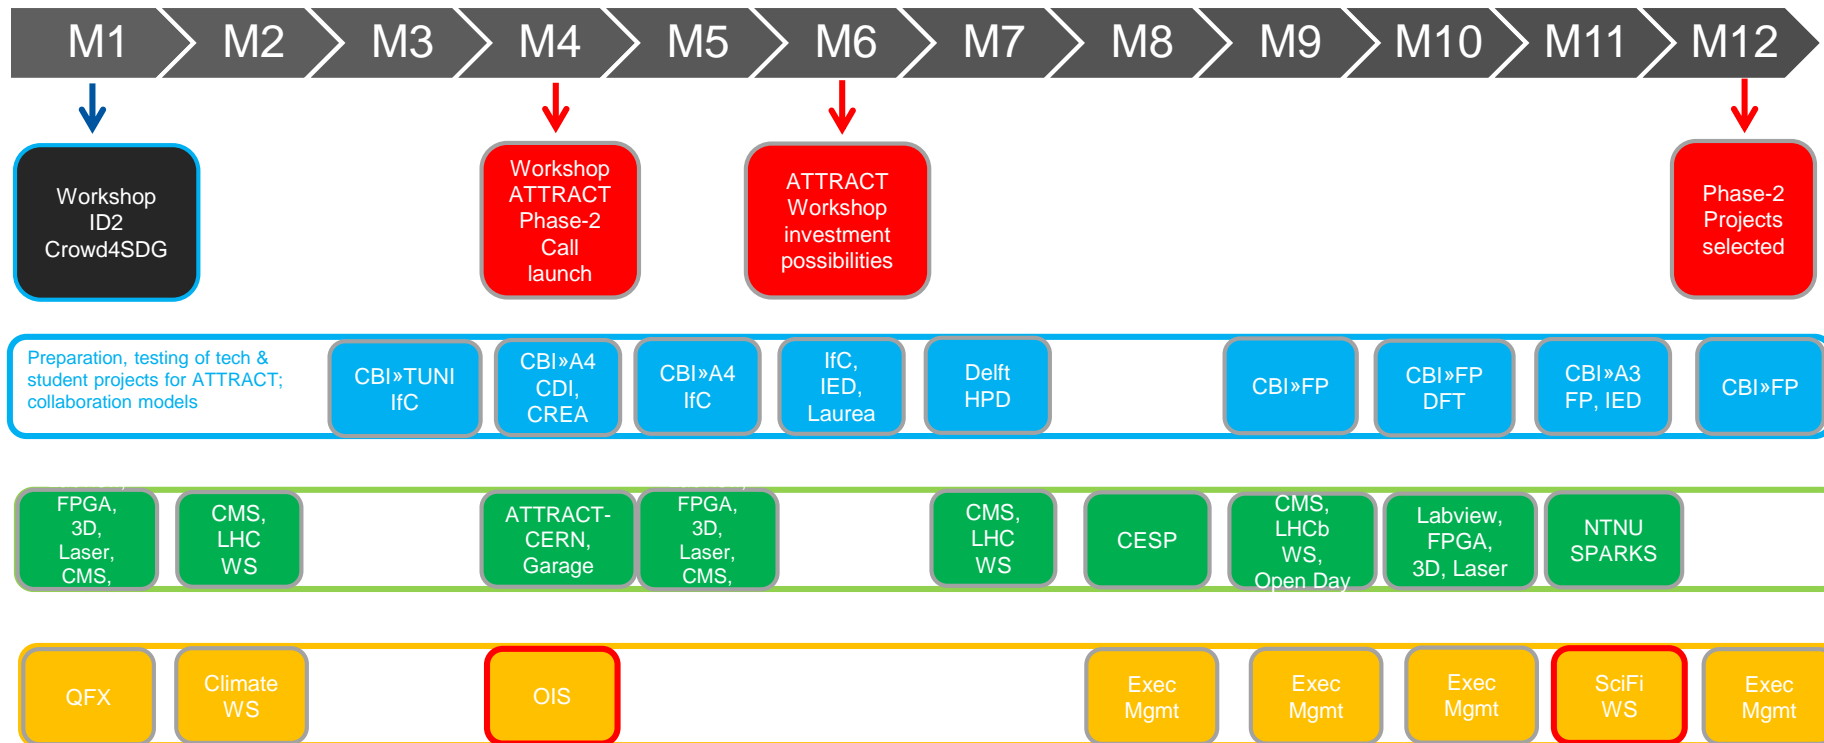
M1 M2 M3 M4 M5 M6 M7 M8 M9 M10 M11 M12

Workshop ID2 Crowd4SDG

Workshop ATTRACT Phase-2 Call launch

ATTRACT Workshop investment possibilities

Phase-2 Projects selected

Preparation, testing of tech & student projects for ATTRACT; collaboration models

CBI»TUNI IfC

CBI»A4 CDI, CREA

CBI»A4 IfC

IfC, IED, Laurea

Delft HPD

CBI»FP

CBI»FP DFT

CBI»A3 FP, IED

CBI»FP

FPGA, 3D, Laser, CMS,

CMS, LHC WS

ATTRACT-CERN, Garage

FPGA, 3D, Laser, CMS,

CMS, LHC WS

CESP

CMS, LHCb WS, Open Day

Labview, FPGA, 3D, Laser

NTNU SPARKS

QFX

Climate WS

OIS

Exec Mgmt

Exec Mgmt

Exec Mgmt

SciFi WS

Exec Mgmt